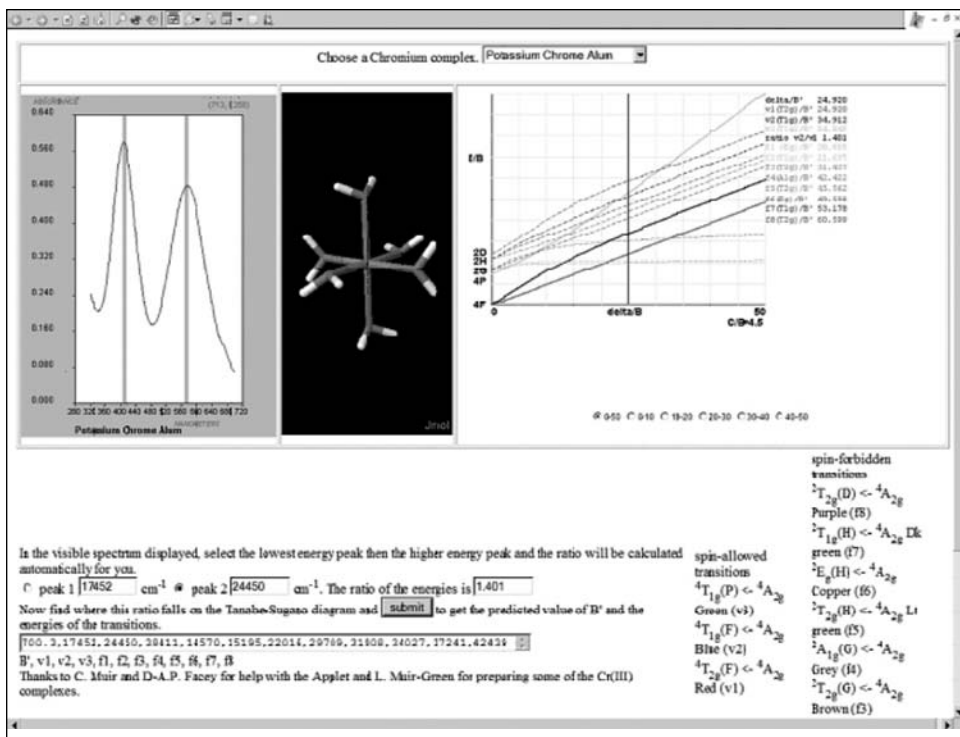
Choose a Chromium complex. Potassium Chrome Alum

ABSORBANCE (713, 1200)
0.640
0.560
0.480
0.400
0.320
0.240
0.160
0.080
0.000
280 320 360 400 440 480 520 560 600 640 680 720
NANOMETERS
Potassium Chrome Alum

Jmol

delta/B' 24.920
v1 (T2g)/B' 24.920
v2 (T1g)/B' 34.912
ratio v2/v1 1.401
f4 (A1g)/B' 42.422
f5 (T2g)/B' 45.562
f7 (T1g)/B' 53.178
f8 (T2g)/B' 60.599

E/B
2D
2H
2G
4P
4F
0
delta/B
50
C/B=4.5

0-50 0-10 10-20 20-30 30-40 40-50

In the visible spectrum displayed, select the lowest energy peak then the higher energy peak and the ratio will be calculated automatically for you.
peak 1 17452 cm$^{-1}$ peak 2 24450 cm$^{-1}$. The ratio of the energies is 1.401
Now find where this ratio falls on the Tanabe-Sugano diagram and submit to get the predicted value of B' and the energies of the transitions.
700.3,17451,24450,28411,14570,15195,22014,29769,31808,34027,37241,42439
B', v1, v2, v3, f1, f2, f3, f4, f5, f6, f7, f8
Thanks to C. Muir and D-A.P. Facey for help with the Applet and L. Muir-Green for preparing some of the Cr(III) complexes.

spin-allowed transitions
$^4T_{1g}(P) <- ^4A_{2g}$
Green (v3)
$^4T_{1g}(F) <- ^4A_{2g}$
Blue (v2)
$^4T_{2g}(F) <- ^4A_{2g}$
Red (v1)

spin-forbidden transitions
$^2T_{2g}(D) <- ^4A_{2g}$
Purple (f8)
$^2T_{1g}(H) <- ^4A_{2g}$ Dk green (f7)
$^2E_g(H) <- ^4A_{2g}$
Copper (f6)
$^2T_{2g}(H) <- ^4A_{2g}$ Lt green (f5)
$^2A_{1g}(G) <- ^4A_{2g}$
Grey (f4)
$^2T_{2g}(G) <- ^4A_{2g}$
Brown (f3)